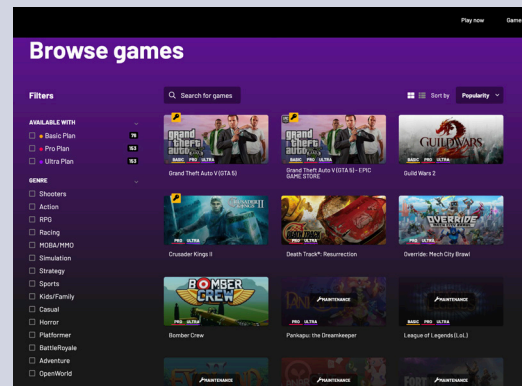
Play now Game

Browse games

Filters

AVAILABLE WITH
Basic Plan 78
Pro Plan 153
Ultra Plan 153

GENRE
Shooters
Action
RPG
Racing
MOBA/MMO
Simulation
Strategy
Sports
Kids/Family
Casual
Horror
Platformer
BattleRoyale
Adventure
OpenWorld

Search for games

Sort by Popularity

grand theft auto V
BASIC PRO ULTRA
Grand Theft Auto V (GTA 5)

grand theft auto V
BASIC PRO ULTRA
Grand Theft Auto V (GTA 5) - EPIC GAME STORE

GUILD WARS 2
Guild Wars 2

CRUSADER KINGS II
PRO ULTRA
Crusader Kings II

DEATH TRACK
PRO ULTRA
Death Track®: Resurrection

OVERRIDE
PRO ULTRA
Override: Mech City Brawl

BOMBER CREW
PRO ULTRA
Bomber Crew

MAINTENANCE
PRO ULTRA
Pankapu: the Dreamkeeper

MAINTENANCE
BASIC PRO ULTRA
League of Legends (LoL)

MAINTENANCE
MAINTENANCE
MAINTENANCE